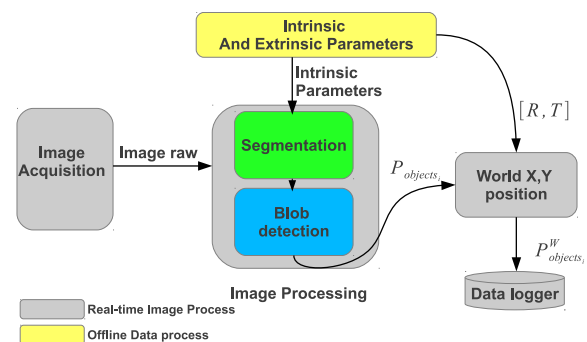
Intrinsic And Extrinsic Parameters

Intrinsic Parameters

$[R, T]$

Image Acquisition

Image raw

Segmentation

Blob detection

$P_{objects_i}$

World X,Y position

$P^{W}_{objects_i}$

Image Processing

Data logger

Real-time Image Process

Offline Data process